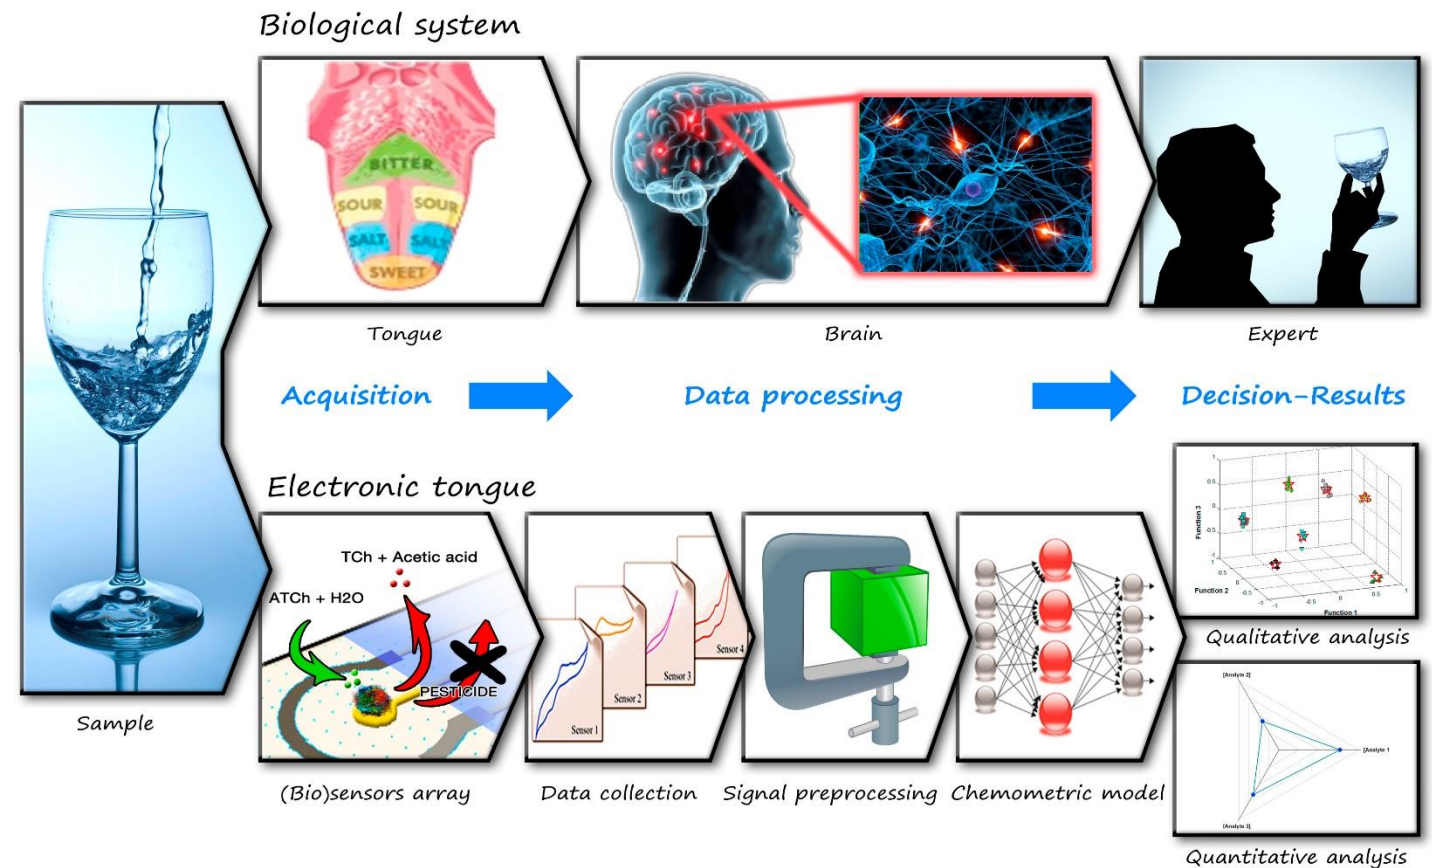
Biological system

BITTER
SOUR SOUR
SALT SALT
SWEET

Tongue

Brain

Expert

Acquisition

Data processing

Decision-Results

Electronic tongue

TCh + Acetic acid
ATCh + H2O
PESTICIDE

Sensor 1
Sensor 2
Sensor 3
Sensor 4

Function 3
Function 2
Function 1

Qualitative analysis

[Analyte 2]
[Analyte 1]
[Analyte 3]

Sample

(Bio)sensors array

Data collection

Signal preprocessing

Chemometric model

Quantitative analysis